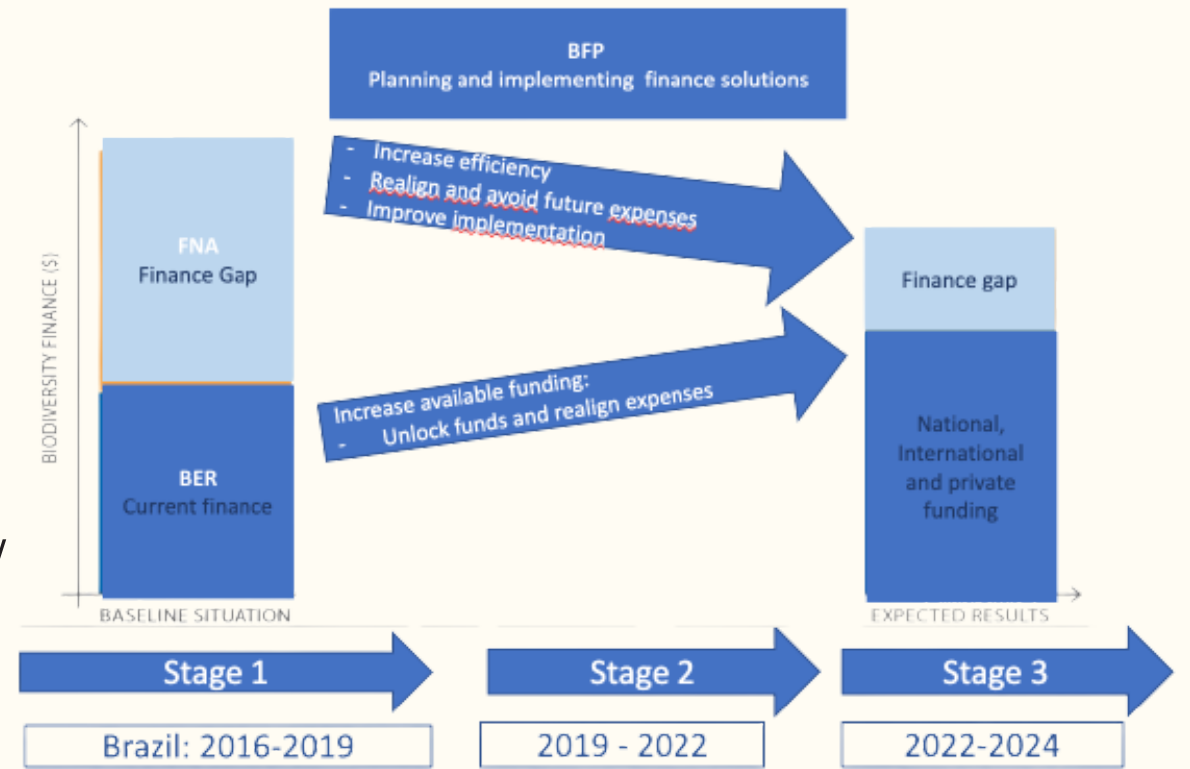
BFP
Planning and implementing finance solutions

BIODIVERSITY FINANCE ($)

FNA
Finance Gap

BER
Current finance

BASELINE SITUATION

- Increase efficiency
- Realign and avoid future expenses
- Improve implementation

Increase available funding:
- Unlock funds and realign expenses

Finance gap

National, International and private funding

EXPECTED RESULTS

Stage 1

Stage 2

Stage 3

Brazil: 2016-2019

2019 - 2022

2022-2024